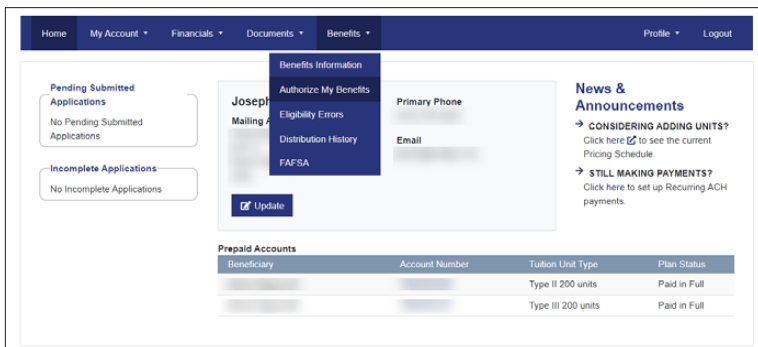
Home My Account ▾ Financials ▾ Documents ▾ Benefits ▾ Profile ▾ Logout

Benefits Information
Authorize My Benefits
Eligibility Errors
Distribution History
FAFSA

Pending Submitted Applications
No Pending Submitted Applications

Incomplete Applications
No Incomplete Applications

Joseph
Mailing A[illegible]

Primary Phone
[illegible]

Email
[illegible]

Update

News & Announcements

→ CONSIDERING ADDING UNITS?
Click here to see the current Pricing Schedule.

→ STILL MAKING PAYMENTS?
Click here to set up Recurring ACH payments.

Prepaid Accounts

| Beneficiary | Account Number | Tuition Unit Type | Plan Status |
|---|---|---|---|
| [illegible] | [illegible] | Type II 200 units | Paid in Full |
| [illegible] | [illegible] | Type III 200 units | Paid in Full |